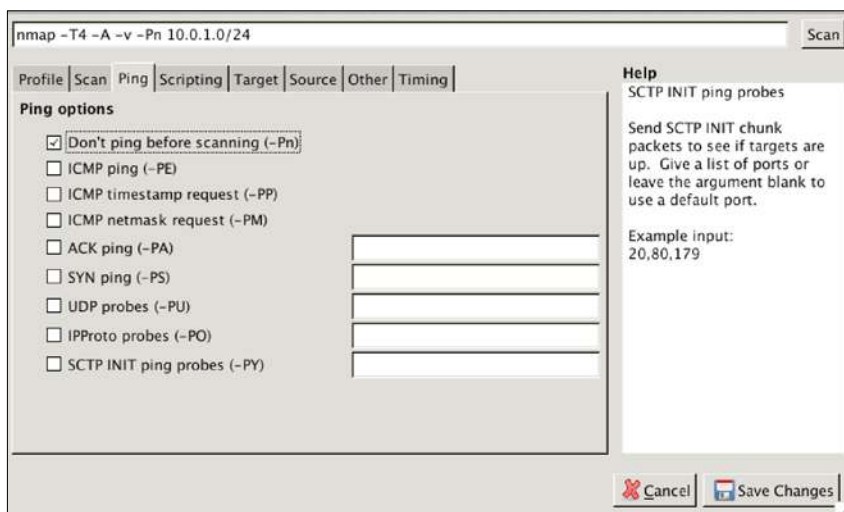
nmap -T4 -A -v -Pn 10.0.1.0/24

Scan

Profile Scan Ping Scripting Target Source Other Timing

Ping options

☑ Don't ping before scanning (-Pn)

☐ ICMP ping (-PE)

☐ ICMP timestamp request (-PP)

☐ ICMP netmask request (-PM)

☐ ACK ping (-PA)

☐ SYN ping (-PS)

☐ UDP probes (-PU)

☐ IPProto probes (-PO)

☐ SCTP INIT ping probes (-PY)

Help

SCTP INIT ping probes

Send SCTP INIT chunk packets to see if targets are up. Give a list of ports or leave the argument blank to use a default port.

Example input:
20,80,179

Cancel

Save Changes